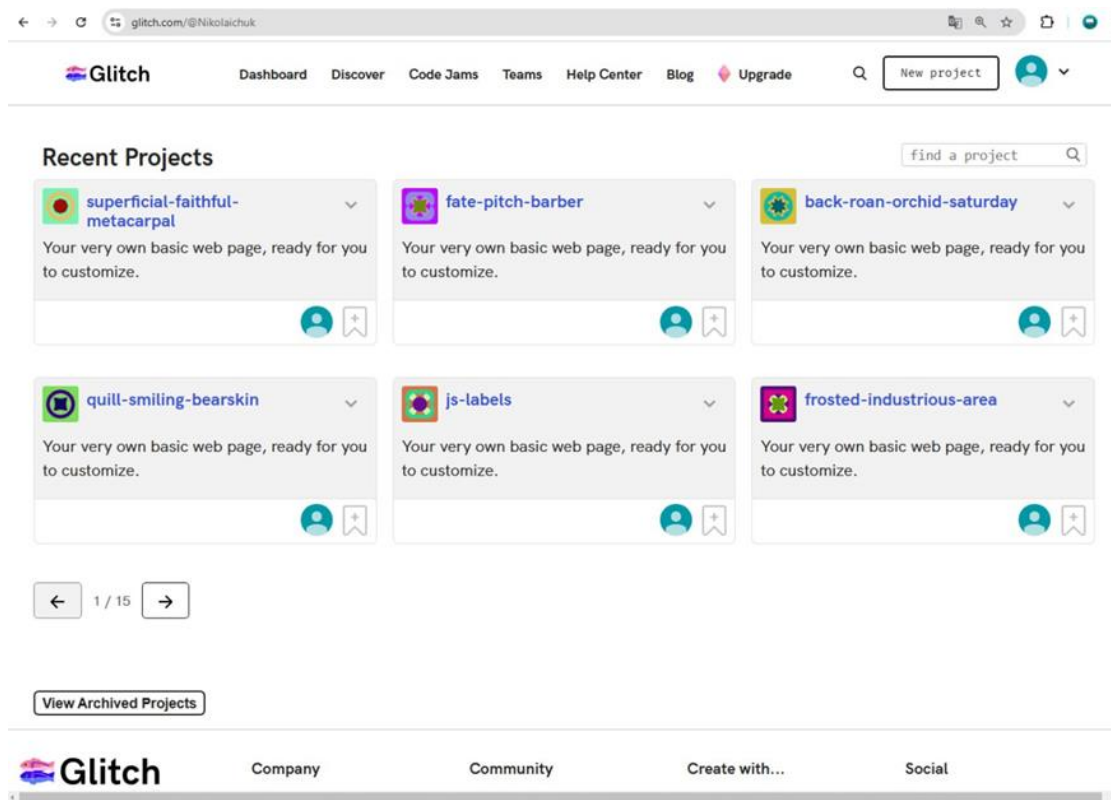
glitch.com/@Nikolaichuk

Glitch Dashboard Discover Code Jams Teams Help Center Blog Upgrade New project

Recent Projects

find a project

superficial-faithful-metacarpal

Your very own basic web page, ready for you to customize.

fate-pitch-barber

Your very own basic web page, ready for you to customize.

back-roan-orchid-saturday

Your very own basic web page, ready for you to customize.

quill-smiling-bearskin

Your very own basic web page, ready for you to customize.

js-labels

Your very own basic web page, ready for you to customize.

frosted-industrious-area

Your very own basic web page, ready for you to customize.

← 1 / 15 →

View Archived Projects

Glitch Company Community Create with... Social